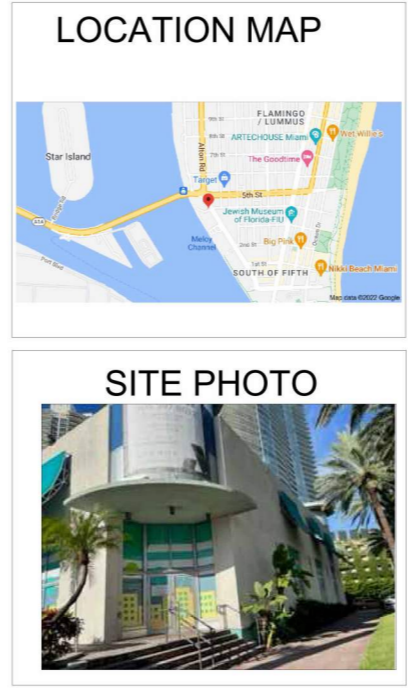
LOCATION MAP

FLAMINGO / LUMMUS
9th St
8th St
ARTECHOUSE Miami
Wet Willie's
7th St
6th St
The Goodtime
Star Island
Alton Rd
Target
5th St
A1A
Jewish Museum of Florida-FIU
Melcy Channel
2nd St
Big Pink
Ocean Dr
1st St
SOUTH OF FIFTH
Nikki Beach Miami
Port Blvd
Map data ©2022 Google

SITE PHOTO